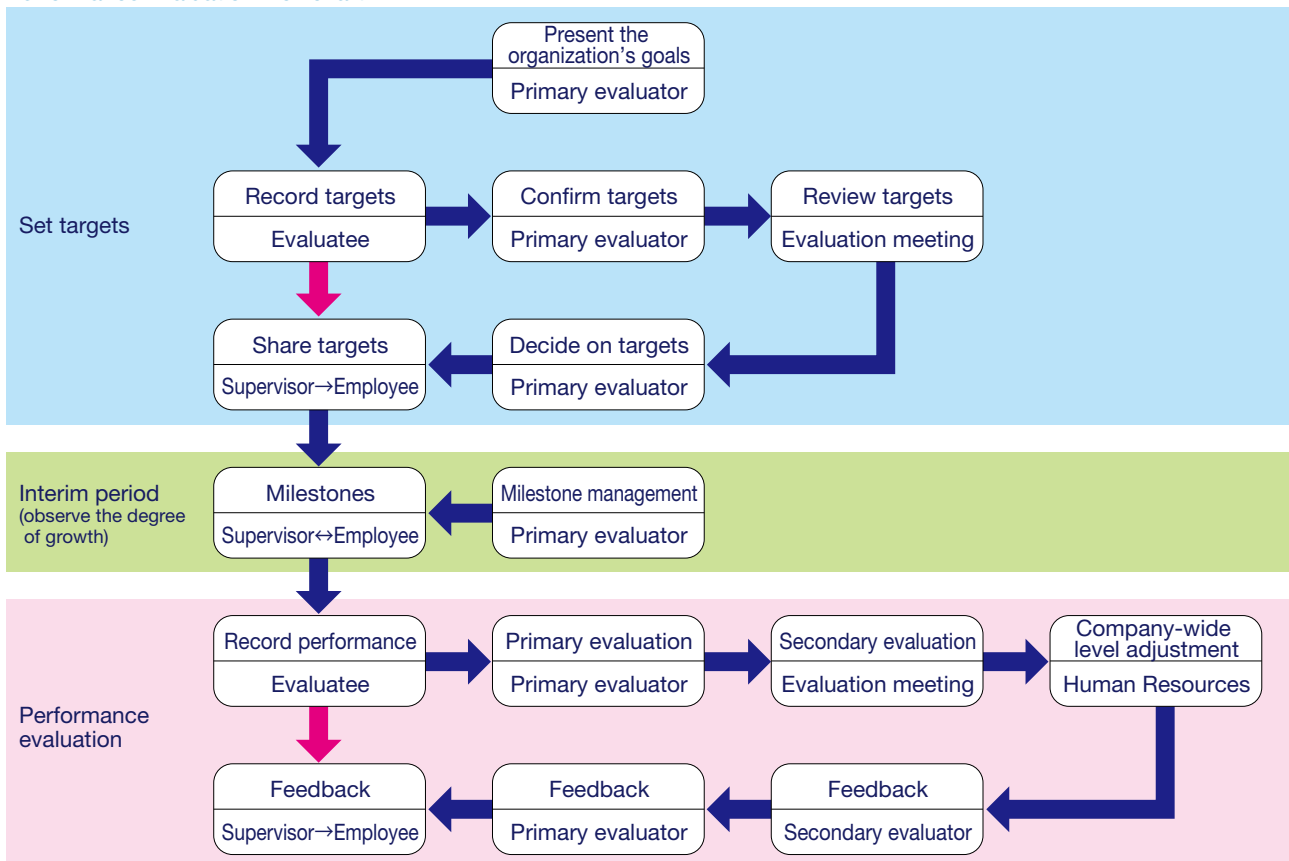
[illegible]

Present the organization's goals
Primary evaluator

Set targets

Record targets
Evaluatee

Confirm targets
Primary evaluator

Review targets
Evaluation meeting

Share targets
Supervisor→Employee

Decide on targets
Primary evaluator

Interim period
(observe the degree of growth)

Milestones
Supervisor↔Employee

Milestone management
Primary evaluator

Performance evaluation

Record performance
Evaluatee

Primary evaluation
Primary evaluator

Secondary evaluation
Evaluation meeting

Company-wide level adjustment
Human Resources

Feedback
Supervisor→Employee

Feedback
Primary evaluator

Feedback
Secondary evaluator